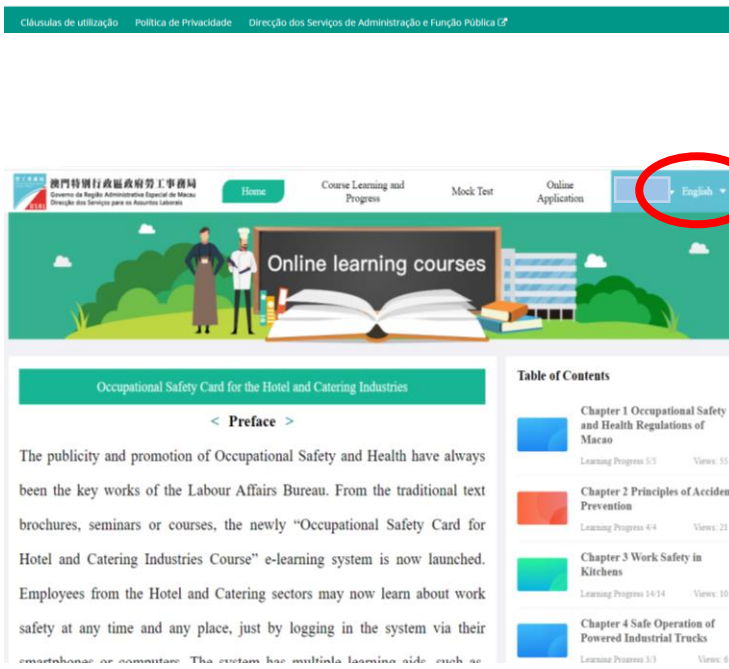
Cláusulas de utilização Política de Privacidade Direcção dos Serviços de Administração e Função Pública

澳門特別行政區政府勞工事務局
Governo da Região Administrativa Especial de Macau
Direcção dos Serviços para os Assuntos Laborais

Home
Course Learning and Progress
Mock Test
Online Application
English

Online learning courses

Occupational Safety Card for the Hotel and Catering Industries

< Preface >

The publicity and promotion of Occupational Safety and Health have always been the key works of the Labour Affairs Bureau. From the traditional text brochures, seminars or courses, the newly "Occupational Safety Card for Hotel and Catering Industries Course" e-learning system is now launched. Employees from the Hotel and Catering sectors may now learn about work safety at any time and any place, just by logging in the system via their smartphones or computers. The system has multiple learning aids, such as

Table of Contents

Chapter 1 Occupational Safety and Health Regulations of Macao
Learning Progress 5/5 Views: 55

Chapter 2 Principles of Acciden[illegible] Prevention
Learning Progress 4/4 Views: 21

Chapter 3 Work Safety in Kitchens
Learning Progress 14/14 Views: 10

Chapter 4 Safe Operation of Powered Industrial Trucks
Learning Progress 3/3 Views: 6